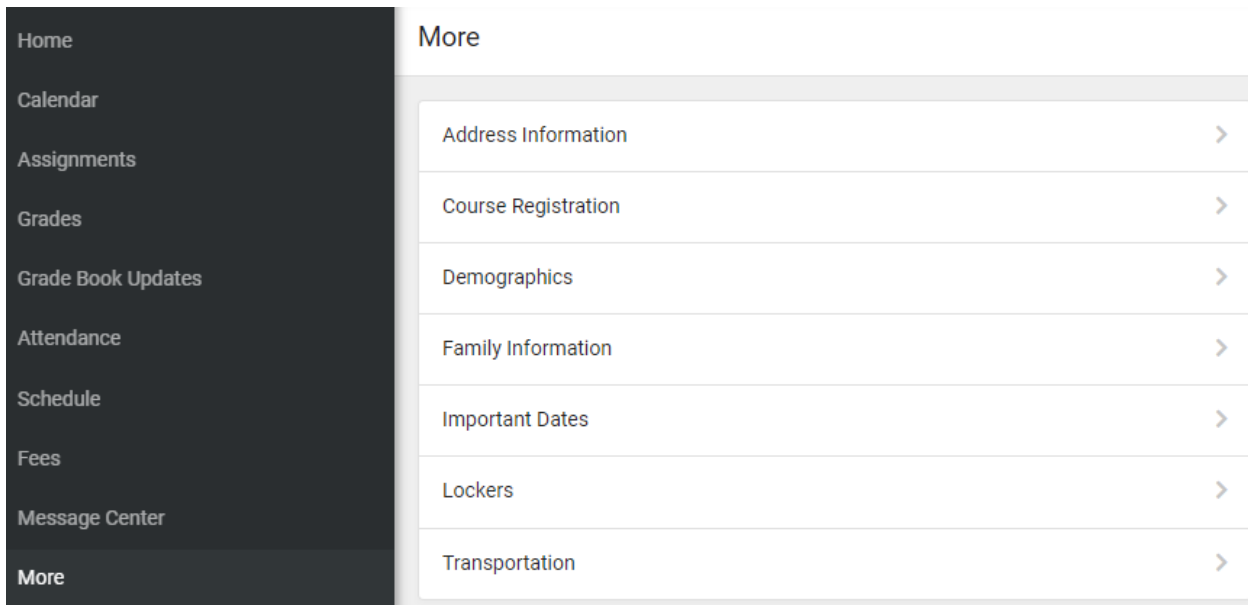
Home
Calendar
Assignments
Grades
Grade Book Updates
Attendance
Schedule
Fees
Message Center
More

More

Address Information
Course Registration
Demographics
Family Information
Important Dates
Lockers
Transportation